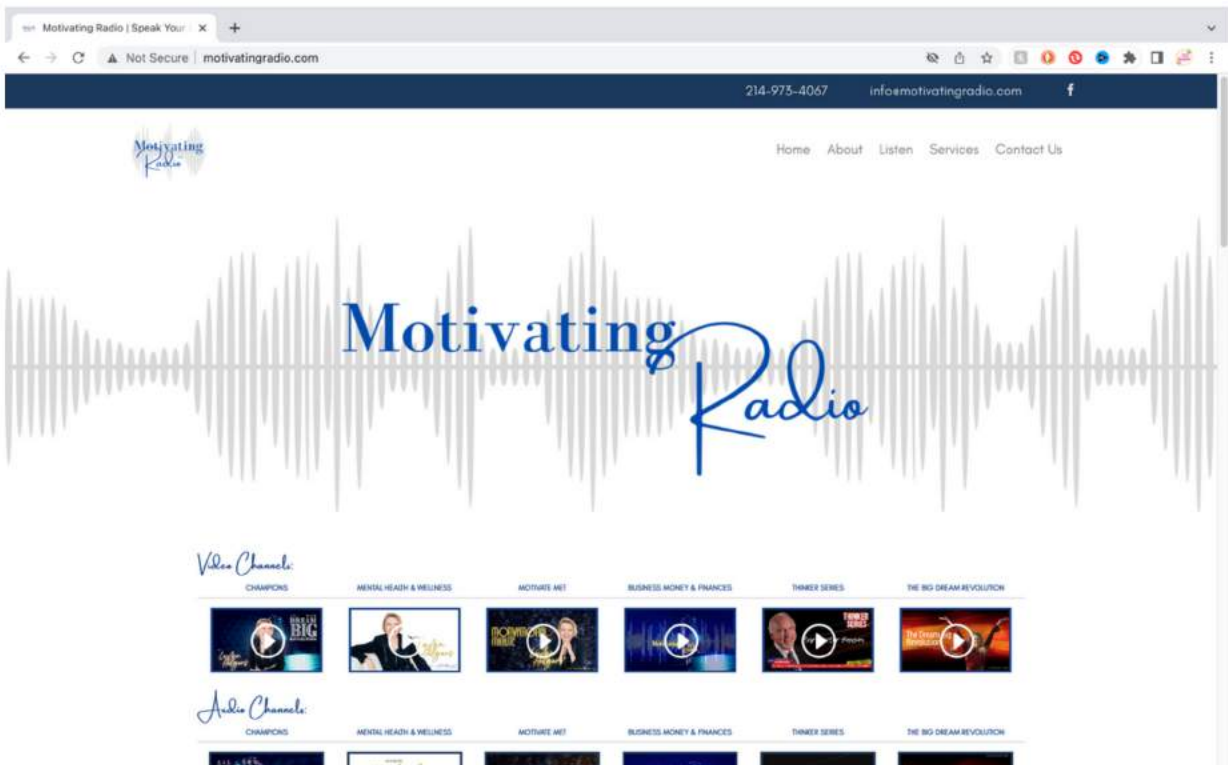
Motivating Radio | Speak Your ×

Not Secure | motivatingradio.com

214-973-4067 info@motivatingradio.com f

Motivating Radio

Home About Listen Services Contact Us

Motivating Radio

Video Channels:

| CHAMPIONS | MENTAL HEALTH & WELLNESS | MOTIVATE ME! | BUSINESS MONEY & FINANCES | THINKER SERIES | THE BIG DREAM REVOLUTION |
|---|---|---|---|---|---|

Audio Channels:

| CHAMPIONS | MENTAL HEALTH & WELLNESS | MOTIVATE ME! | BUSINESS MONEY & FINANCES | THINKER SERIES | THE BIG DREAM REVOLUTION |
|---|---|---|---|---|---|